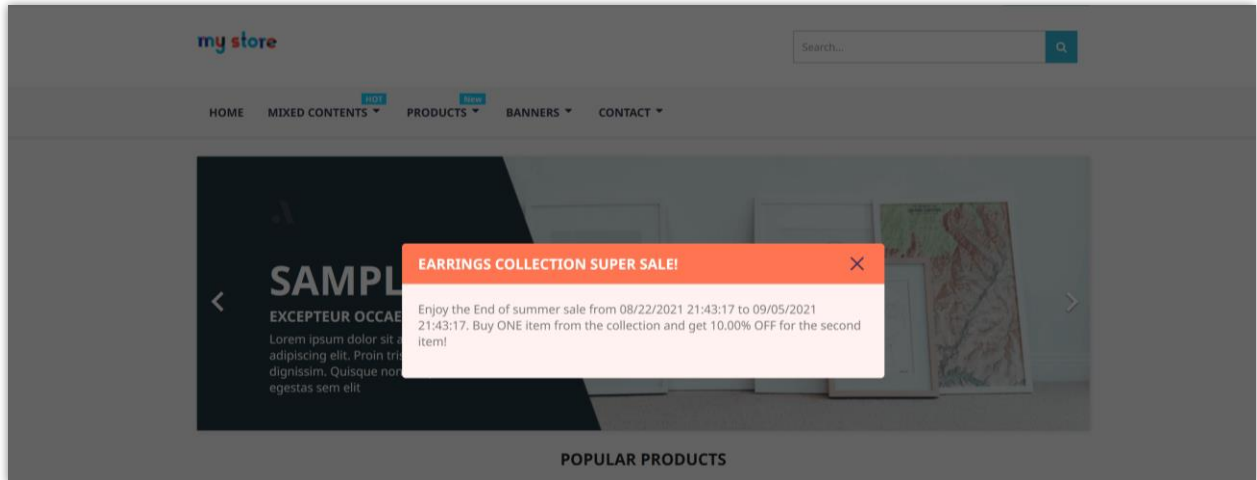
my store

Search...

HOME MIXED CONTENTS HOT PRODUCTS New BANNERS CONTACT

SAMPL

EXCEPTEUR OCCAE

Lorem ipsum dolor sit a adipiscing elit. Proin tris dignissim. Quisque non egestas sem elit

EARRINGS COLLECTION SUPER SALE!

Enjoy the End of summer sale from 08/22/2021 21:43:17 to 09/05/2021 21:43:17. Buy ONE item from the collection and get 10.00% OFF for the second item!

POPULAR PRODUCTS